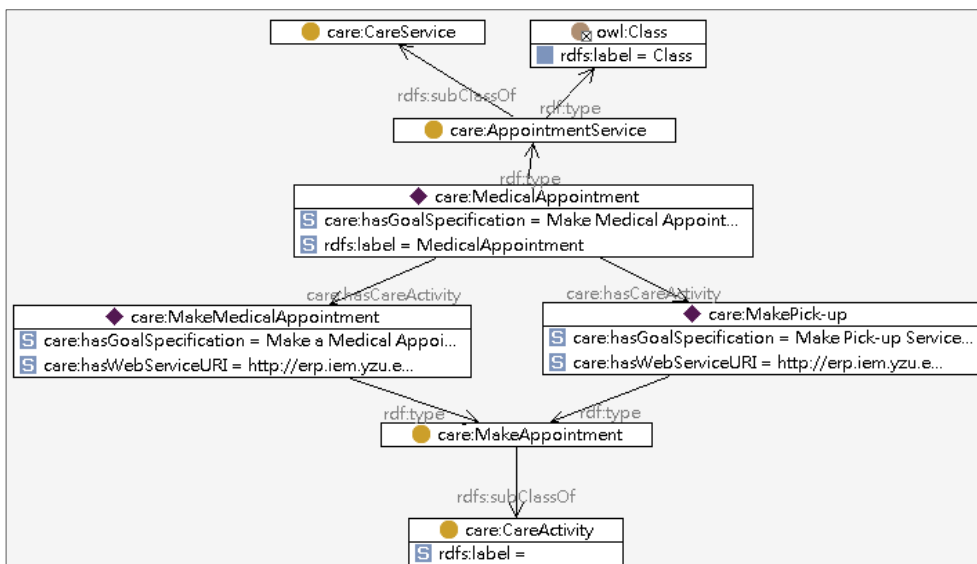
care:CareService

owl:Class
rdfs:label = Class

rdfs:subClassOf

rdf:type

care:AppointmentService

rdf:type

care:MedicalAppointment
S care:hasGoalSpecification = Make Medical Appoint...
S rdfs:label = MedicalAppointment

care:hasCareActivity

care:hasCareActivity

care:MakeMedicalAppointment
S care:hasGoalSpecification = Make a Medical Appoi...
S care:hasWebServiceURI = http://erp.iem.yzu.e...

care:MakePick-up
S care:hasGoalSpecification = Make Pick-up Service...
S care:hasWebServiceURI = http://erp.iem.yzu.e...

rdf:type

rdf:type

care:MakeAppointment

rdfs:subClassOf

care:CareActivity
S rdfs:label =